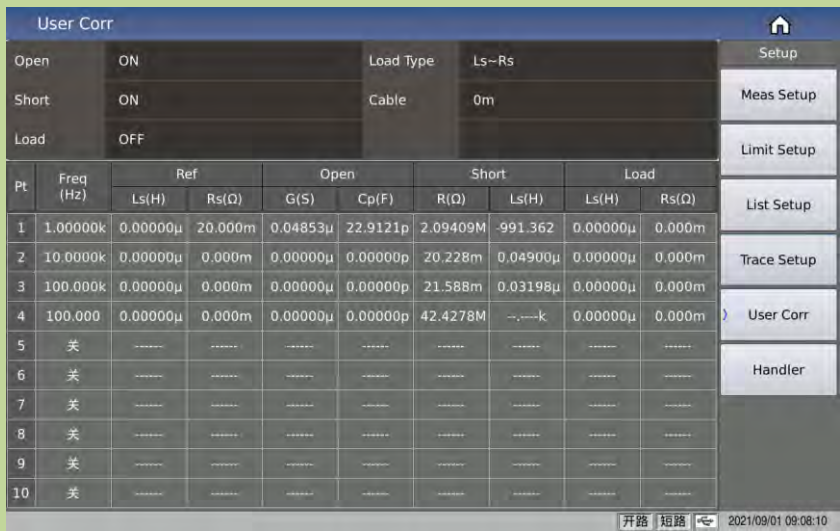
User Corr

| Open | ON | Load Type | Ls~Rs |
|---|---|---|---|
| Short | ON | Cable | 0m |
| Load | OFF | | |

Setup
Meas Setup
Limit Setup
List Setup
Trace Setup
User Corr
Handler

| Pt | Freq (Hz) | Ref Ls(H) | Ref Rs(Ω) | Open G(S) | Open Cp(F) | Short R(Ω) | Short Ls(H) | Load Ls(H) | Load Rs(Ω) |
|---|---|---|---|---|---|---|---|---|---|
| 1 | 1.00000k | 0.00000μ | 20.000m | 0.04853μ | 22.9121p | 2.09409M | -991.362 | 0.00000μ | 0.000m |
| 2 | 10.0000k | 0.00000μ | 0.000m | 0.00000μ | 0.00000p | 20.228m | 0.04900μ | 0.00000μ | 0.000m |
| 3 | 100.000k | 0.00000μ | 0.000m | 0.00000μ | 0.00000p | 21.588m | 0.03198μ | 0.00000μ | 0.000m |
| 4 | 100.000 | 0.00000μ | 0.000m | 0.00000μ | 0.00000p | 42.4278M | --.----k | 0.00000μ | 0.000m |
| 5 | 关 | ------ | ------ | ------ | ------ | ------ | ------ | ------ | ------ |
| 6 | 关 | ------ | ------ | ------ | ------ | ------ | ------ | ------ | ------ |
| 7 | 关 | ------ | ------ | ------ | ------ | ------ | ------ | ------ | ------ |
| 8 | 关 | ------ | ------ | ------ | ------ | ------ | ------ | ------ | ------ |
| 9 | 关 | ------ | ------ | ------ | ------ | ------ | ------ | ------ | ------ |
| 10 | 关 | ------ | ------ | ------ | ------ | ------ | ------ | ------ | ------ |

开路 短路 2021/09/01 09:08:10